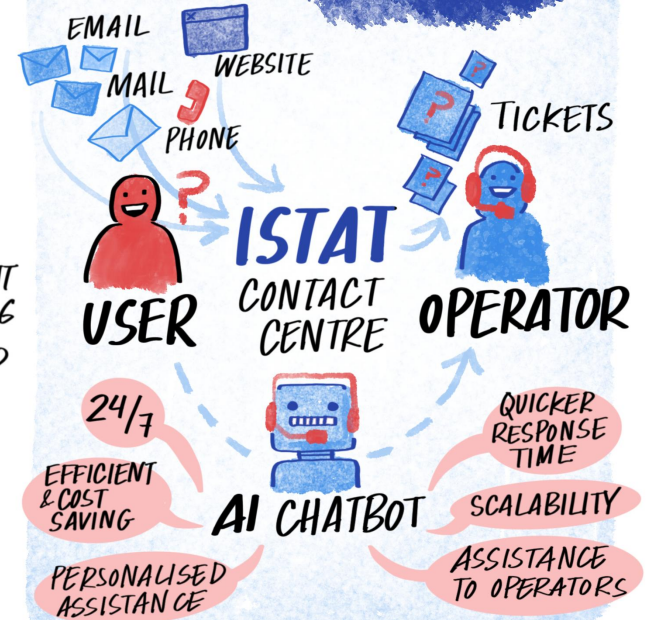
EMAIL
WEBSITE
MAIL
PHONE
TICKETS
?
?
?
?
T
6
D
ISTAT
CONTACT CENTRE
USER
OPERATOR
24/7
EFFICIENT & COST SAVING
AI CHATBOT
PERSONALISED ASSISTANCE
QUICKER RESPONSE TIME
SCALABILITY
ASSISTANCE TO OPERATORS